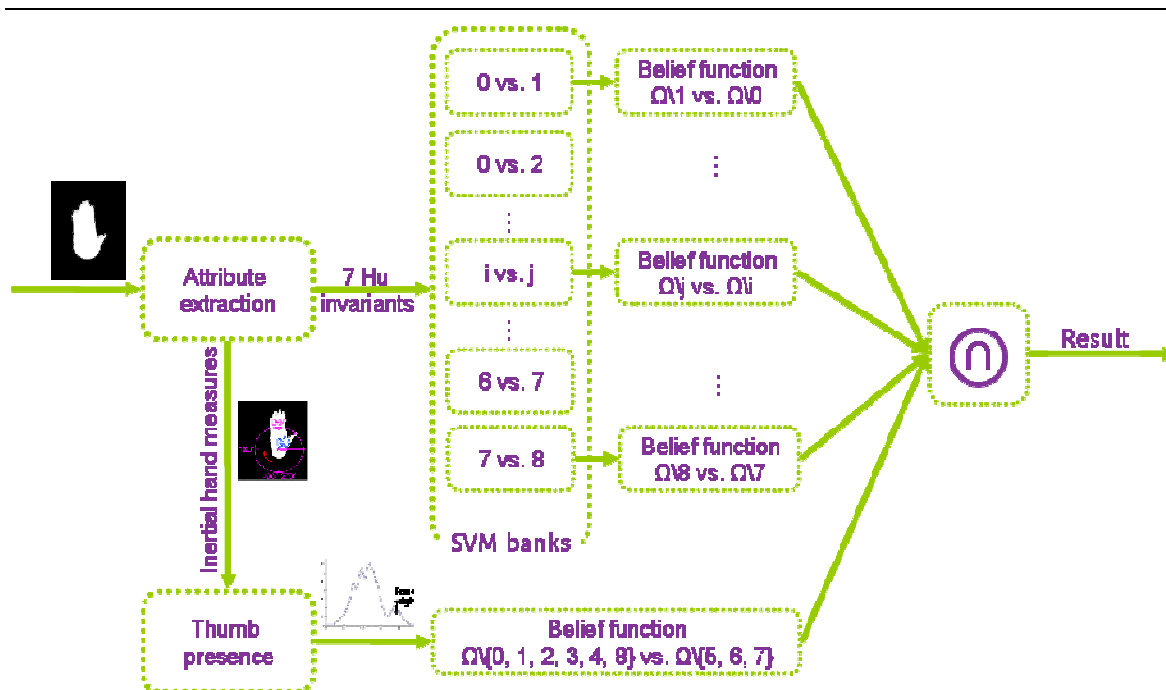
Attribute extraction

7 Hu invariants

0 vs. 1

0 vs. 2

⋮

i vs. j

⋮

6 vs. 7

7 vs. 8

SVM banks

Belief function $\Omega\backslash 1$ vs. $\Omega\backslash 0$

⋮

Belief function $\Omega\backslash j$ vs. $\Omega\backslash i$

⋮

Belief function $\Omega\backslash 8$ vs. $\Omega\backslash 7$

$\cap$

Result

Inertial hand measures

Thumb presence

Belief function $\Omega\backslash\{0, 1, 2, 3, 4, 8\}$ vs. $\Omega\backslash\{5, 6, 7\}$